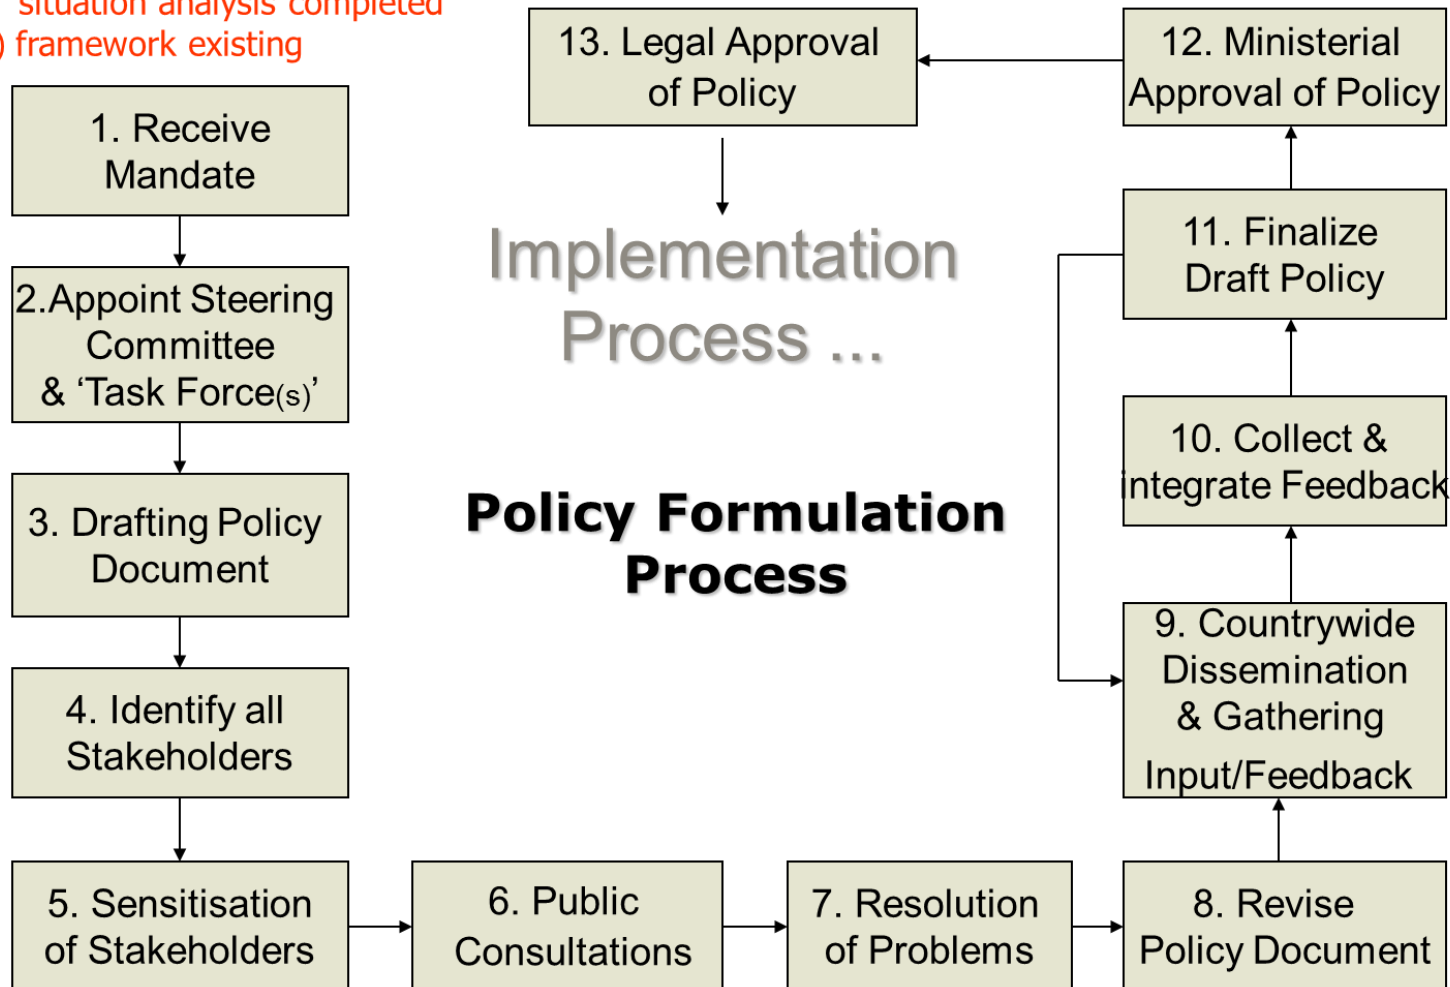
situation analysis completed
) framework existing

1. Receive Mandate

2.Appoint Steering Committee & ‘Task Force(s)’

3. Drafting Policy Document

4. Identify all Stakeholders

5. Sensitisation of Stakeholders

6. Public Consultations

7. Resolution of Problems

8. Revise Policy Document

9. Countrywide Dissemination & Gathering Input/Feedback

10. Collect & integrate Feedback

11. Finalize Draft Policy

12. Ministerial Approval of Policy

13. Legal Approval of Policy

Implementation Process ...

Policy Formulation Process